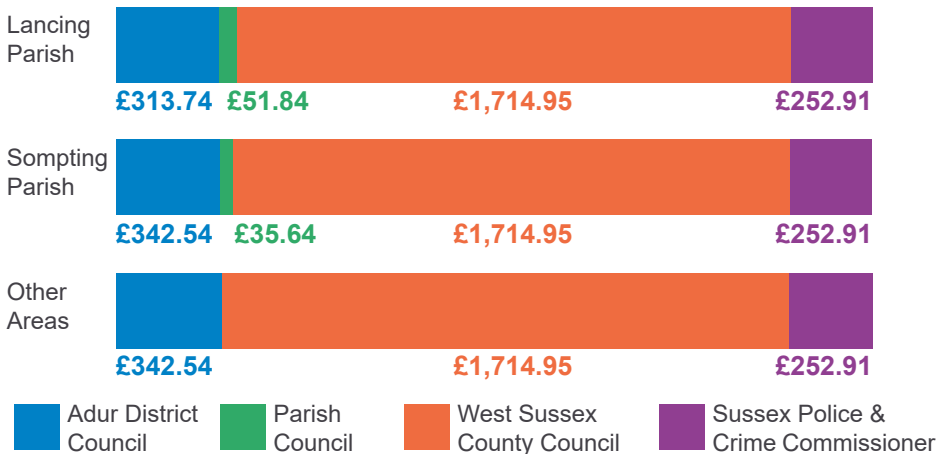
Lancing Parish

£313.74 £51.84 £1,714.95 £252.91

Sompting Parish

£342.54 £35.64 £1,714.95 £252.91

Other Areas

£342.54 £1,714.95 £252.91

Adur District Council

Parish Council

West Sussex County Council

Sussex Police & Crime Commissioner